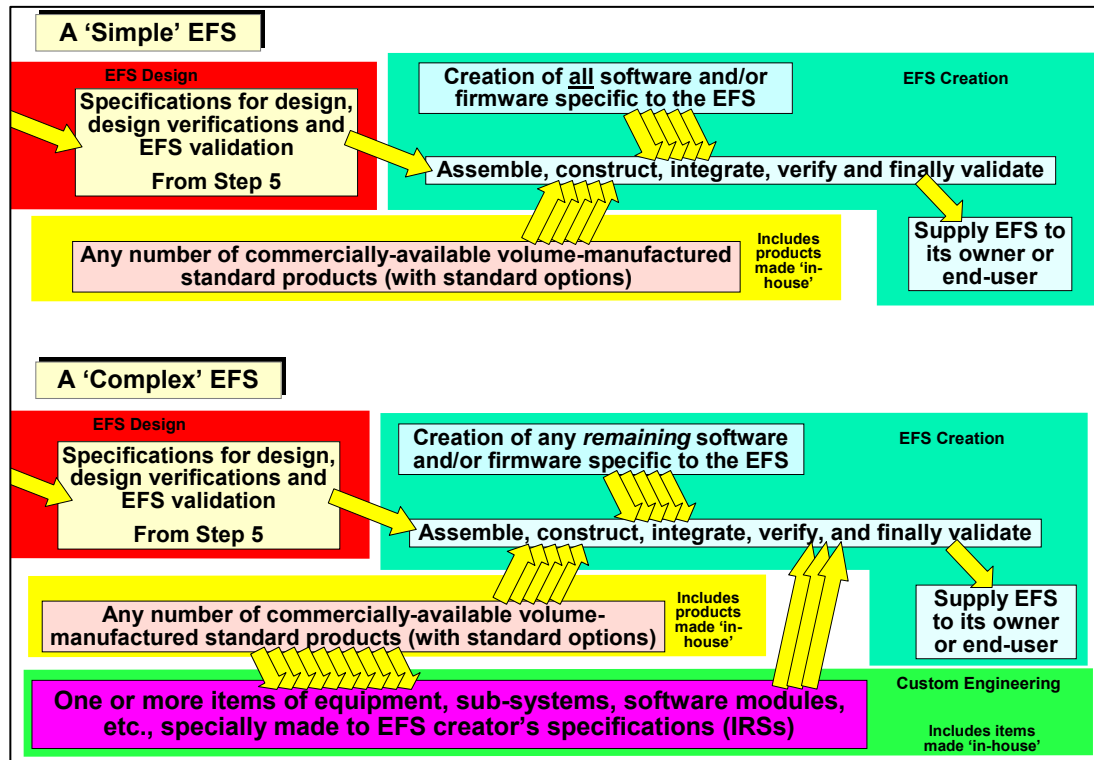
A ‘Simple’ EFS

EFS Design

Specifications for design, design verifications and EFS validation

From Step 5

Creation of all software and/or firmware specific to the EFS

EFS Creation

Assemble, construct, integrate, verify and finally validate

Supply EFS to its owner or end-user

Any number of commercially-available volume-manufactured standard products (with standard options)

Includes products made ‘in-house’

A ‘Complex’ EFS

EFS Design

Specifications for design, design verifications and EFS validation

From Step 5

Creation of any *remaining* software and/or firmware specific to the EFS

EFS Creation

Assemble, construct, integrate, verify, and finally validate

Any number of commercially-available volume-manufactured standard products (with standard options)

Includes products made ‘in-house’

Supply EFS to its owner or end-user

One or more items of equipment, sub-systems, software modules, etc., specially made to EFS creator’s specifications (IRSs)

Custom Engineering

Includes items made ‘in-house’